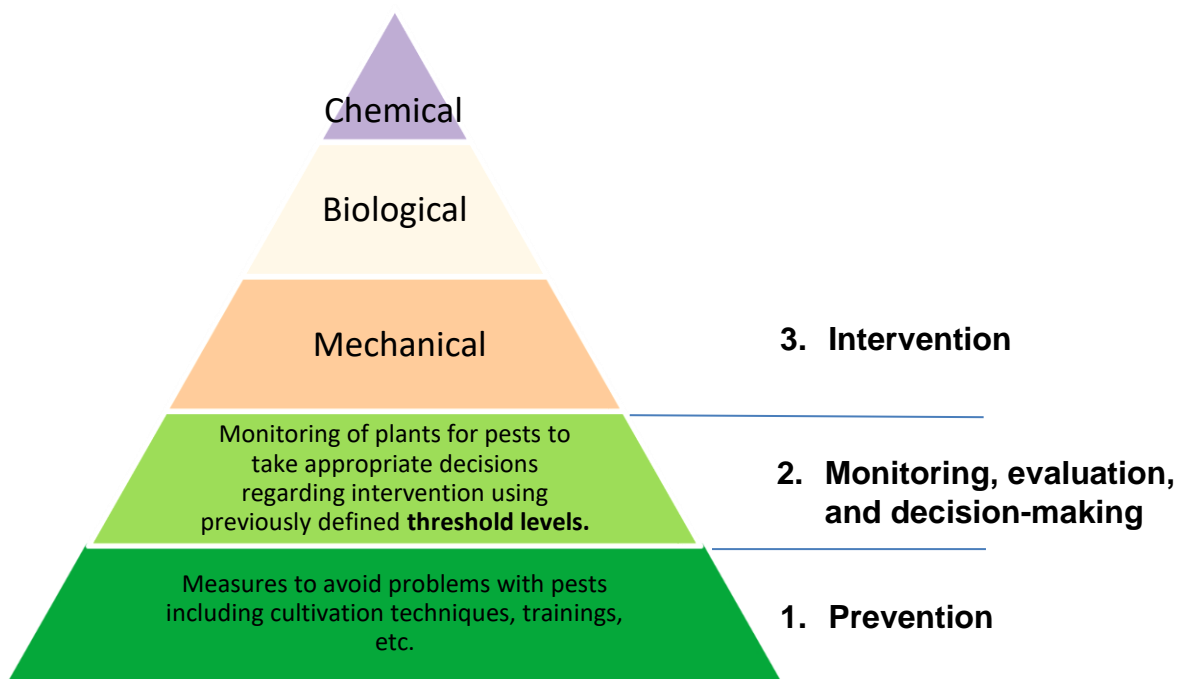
Chemical

Biological

Mechanical

Monitoring of plants for pests to take appropriate decisions regarding intervention using previously defined **threshold levels.**

Measures to avoid problems with pests including cultivation techniques, trainings, etc.

3. Intervention

2. Monitoring, evaluation, and decision-making

1. Prevention